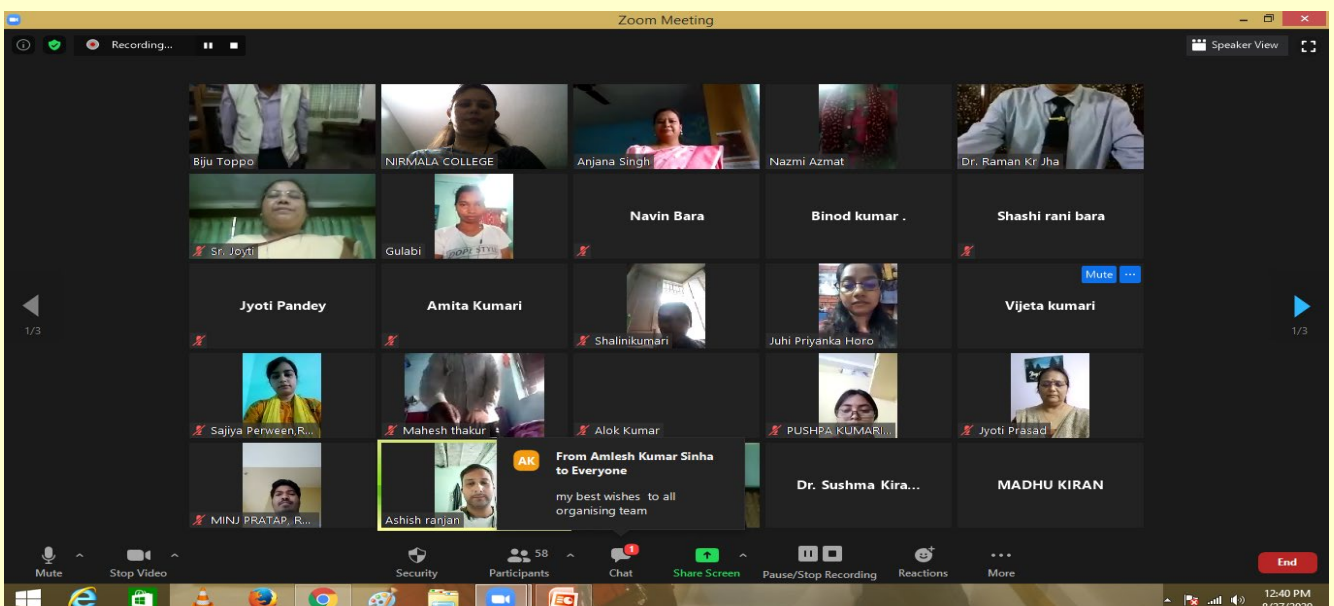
Zoom Meeting

Recording...

Speaker View

Biju Toppo
NIRMALA COLLEGE
Anjana Singh
Nazmi Azmat
Dr. Raman Kr Jha

Sr. Joyti
Gulabi
Navin Bara
Binod kumar .
Shashi rani bara

Mute ...

Jyoti Pandey
Amita Kumari
Shalinikumari
Juhi Priyanka Horo
Vijeta kumari

1/3
1/3

Sajiya Perween,R...
Mahesh thakur
Alok Kumar
PUSHPA KUMARI...
Jyoti Prasad

MINJ PRATAP, R...
Ashish ranjan
Dr. Sushma Kira...
MADHU KIRAN

AK From Amlesh Kumar Sinha to Everyone
my best wishes to all organising team

Mute
Stop Video
Security
58
Participants
1
Chat
Share Screen
Pause/Stop Recording
Reactions
More
End

12:40 PM
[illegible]